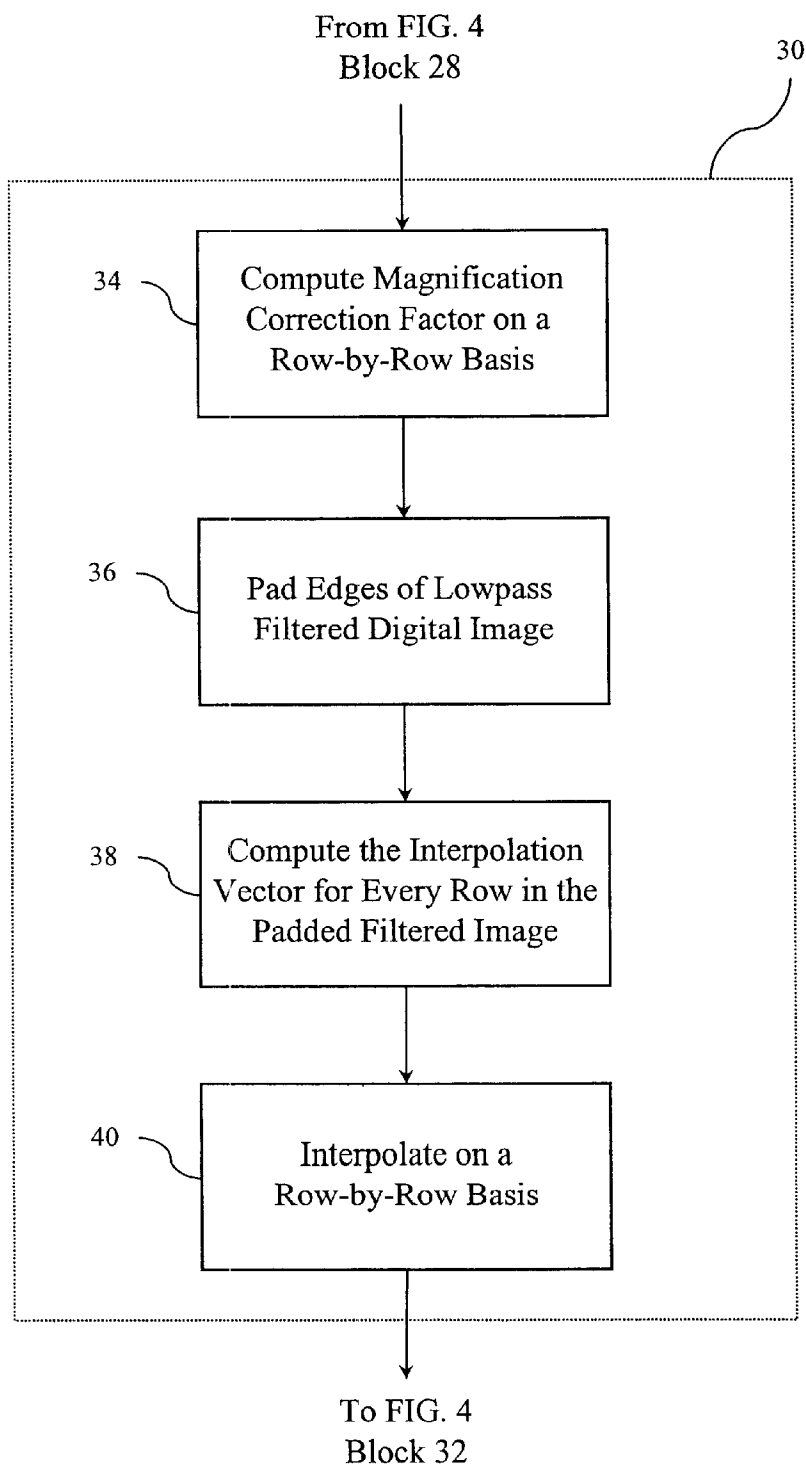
From FIG. 4
Block 28

30

34

Compute Magnification Correction Factor on a Row-by-Row Basis

36

Pad Edges of Lowpass Filtered Digital Image

38

Compute the Interpolation Vector for Every Row in the Padded Filtered Image

40

Interpolate on a Row-by-Row Basis

To FIG. 4
Block 32